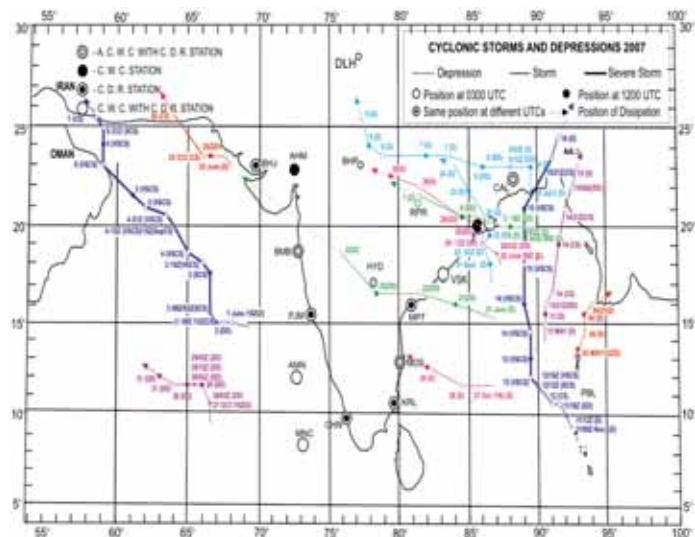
55° 60° 65° 70° 75° 80° 85° 90° 95° 100°

30° 25° 20° 15° 10° 5°

- A. C. W. C. WITH C. D. R. STATION
- C. W. C. STATION
- C. D. R. STATION
- C. W. C. WITH C. D. R. STATION

CYCLONIC STORMS AND DEPRESSIONS 2007

Depression Storm Severe Storm

Position at 0300 UTC Position at 1200 UTC

Same position at different UTCs Position of Dissipation

IRAN

OMAN

DLH

BHJ

AHM

BHP

RPR

CAL

BMB

HYD

VSK

PJM

MPT

AMN

MDS

MNC

CHN

KRL

PBL

AA

7 June 1800 (D)

26 June (D)

27 Oct 1800 (D)

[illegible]